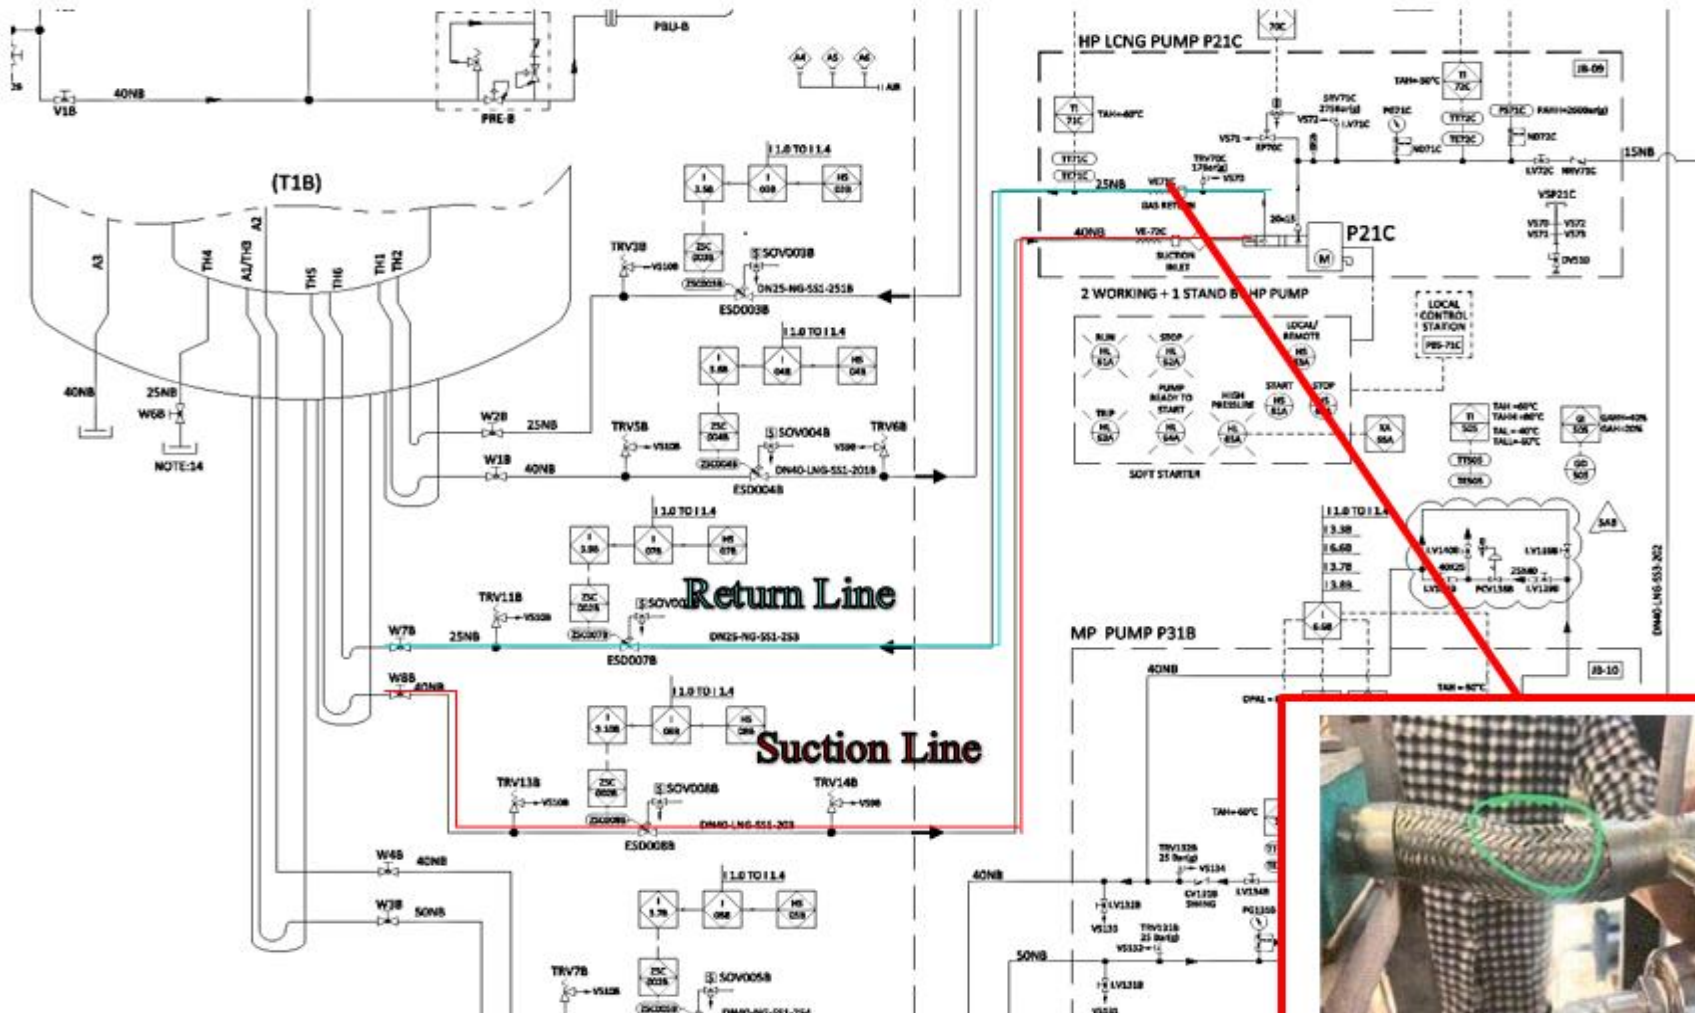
PSU-B
40NB
V1B
PRE-B
A4 A5 A6
AIR
(T1B)
A3
TH4
A1/TH3
A2
TH5
TH6
TH1
TH2
40NB
25NB
W6B
NOTE:14
I 1.0 TO I 1.4
TRV3B
SOV003B
DN25-NG-551-251B
ESD003B
I 1.0 TO I 1.4
W2B
25NB
TRV5B
SOV004B
TRV6B
W1B
40NB
DN40-LNG-551-201B
ESD004B
I 1.0 TO I 1.4
Return Line
TRV11B
W7B
25NB
DN25-NG-551-253
ESD007B
W8B
40NB
I 1.0 TO I 1.4
Suction Line
TRV13B
SOV008B
TRV14B
DN40-LNG-551-203
ESD008B
W4B
40NB
I 1.0 TO I 1.4
W3B
50NB
TRV7B
SOV005B
HP LCNG PUMP P21C
TAH=-60°C
JB-09
15NB
25NB
GAS RETURN
40NB
SUCTION INLET
P21C
M
2 WORKING + 1 STAND BY HP PUMP
LOCAL CONTROL STATION
RUN
STOP
LOCAL/ REMOTE
TRIP
PUMP READY TO START
HIGH PRESSURE
START
STOP
SOFT STARTER
SAB
I 1.0 TO I 1.4
MP PUMP P31B
40NB
JB-10
TAH=-60°C
40NB
50NB